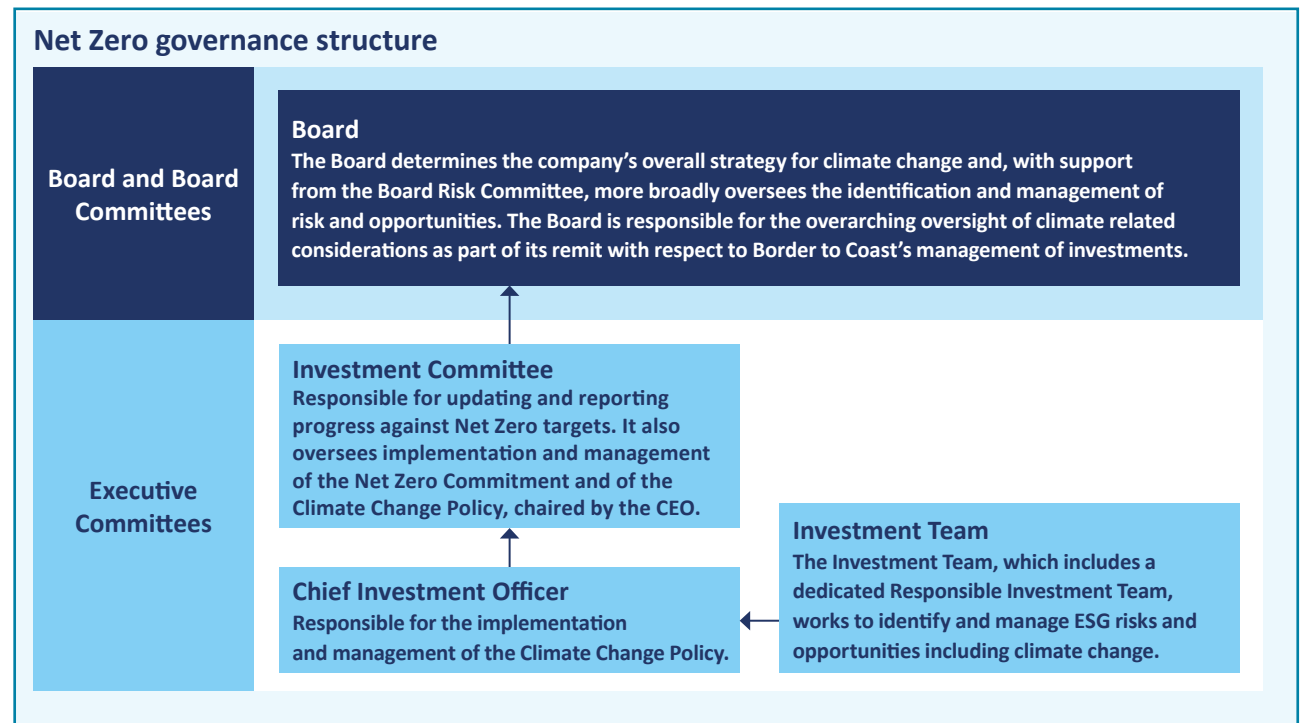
Net Zero governance structure

Board and Board Committees

Board
The Board determines the company's overall strategy for climate change and, with support from the Board Risk Committee, more broadly oversees the identification and management of risk and opportunities. The Board is responsible for the overarching oversight of climate related considerations as part of its remit with respect to Border to Coast's management of investments.

Executive Committees

Investment Committee
Responsible for updating and reporting progress against Net Zero targets. It also oversees implementation and management of the Net Zero Commitment and of the Climate Change Policy, chaired by the CEO.

Investment Team
The Investment Team, which includes a dedicated Responsible Investment Team, works to identify and manage ESG risks and opportunities including climate change.

Chief Investment Officer
Responsible for the implementation and management of the Climate Change Policy.